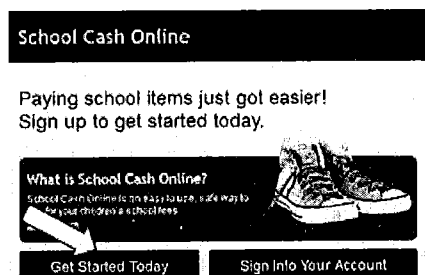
School Cash Online

Paying school items just got easier! Sign up to get started today.

What is School Cash Online?
School Cash Online is an easy to use, safe way to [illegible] for your children's school fees.

Get Started Today

Sign Into Your Account